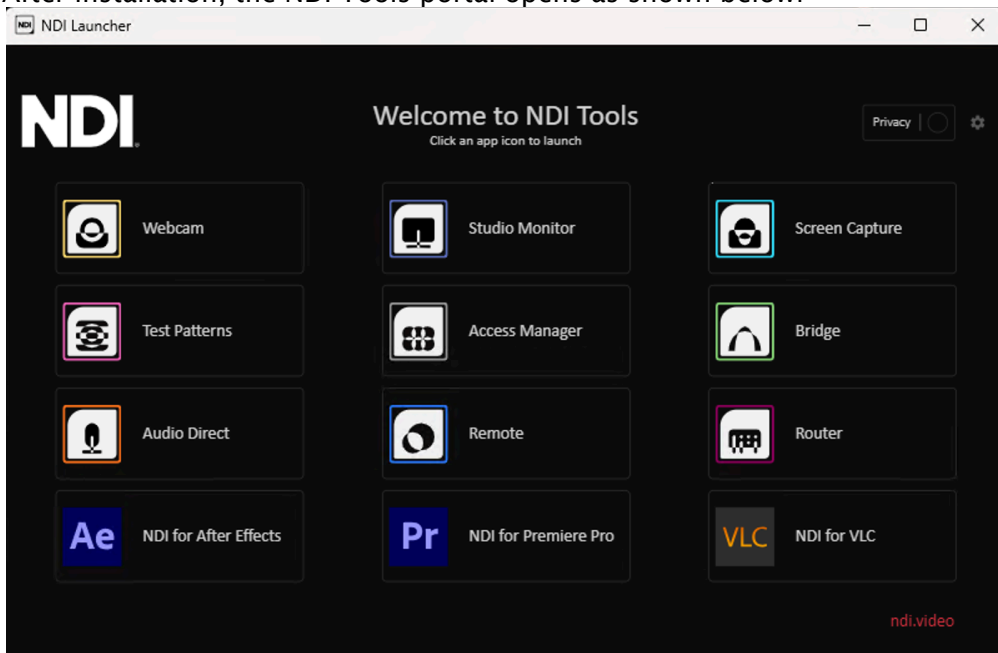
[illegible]

NDI Launcher

NDI

Welcome to NDI Tools
Click an app icon to launch

Privacy

Webcam

Studio Monitor

Screen Capture

Test Patterns

Access Manager

Bridge

Audio Direct

Remote

Router

Ae NDI for After Effects

Pr NDI for Premiere Pro

VLC NDI for VLC

ndi.video